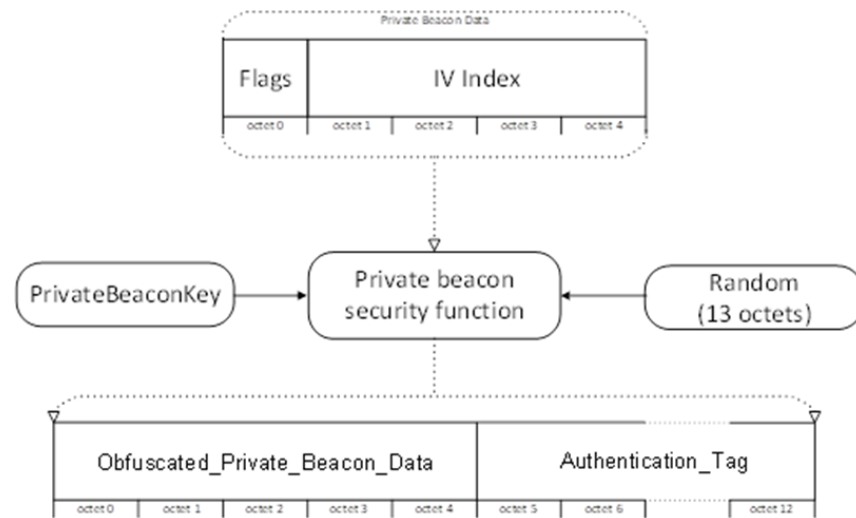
Private Beacon Data

| Flags | IV Index | | | |
|---|---|---|---|---|
| octet 0 | octet 1 | octet 2 | octet 3 | octet 4 |

PrivateBeaconKey

Private beacon security function

Random (13 octets)

| Obfuscated_Private_Beacon_Data | | | | | Authentication_Tag | | |
|---|---|---|---|---|---|---|---|
| octet 0 | octet 1 | octet 2 | octet 3 | octet 4 | octet 5 | octet 6 | octet 12 |